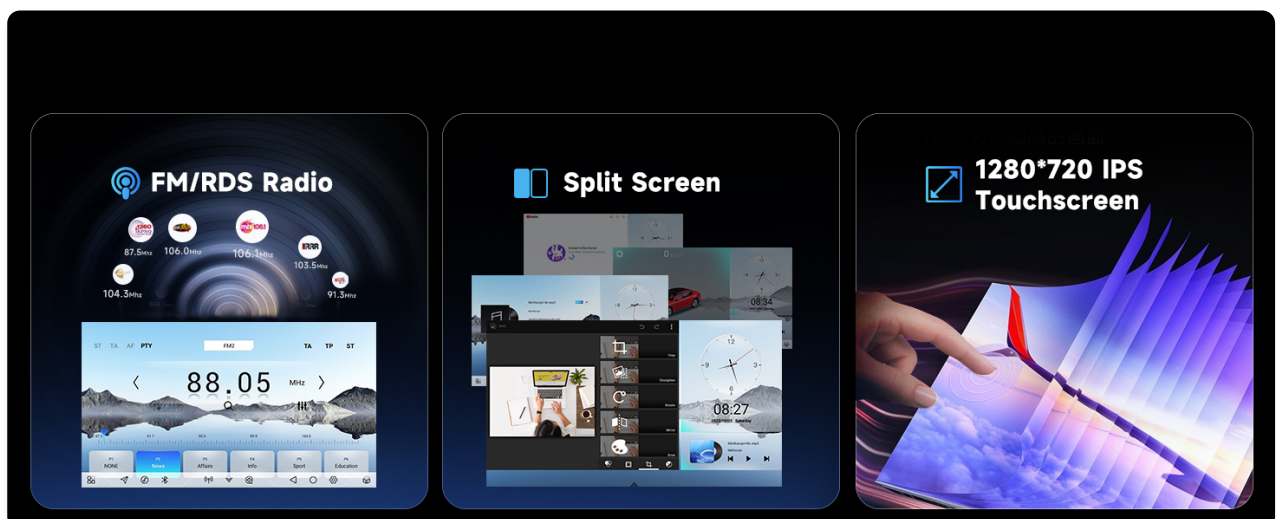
FM/RDS Radio

87.5Mhz
106.0Mhz
106.1Mhz
103.5Mhz
104.3Mhz
91.3Mhz

ST TA AF PTY
FM2
TA TP ST
‹ 88.05 MHz ›

P1 NONE
P2 News
P3 Affairs
P4 Info
P5 Sport
P6 Education

Split Screen

08:34
08:27

1280*720 IPS Touchscreen